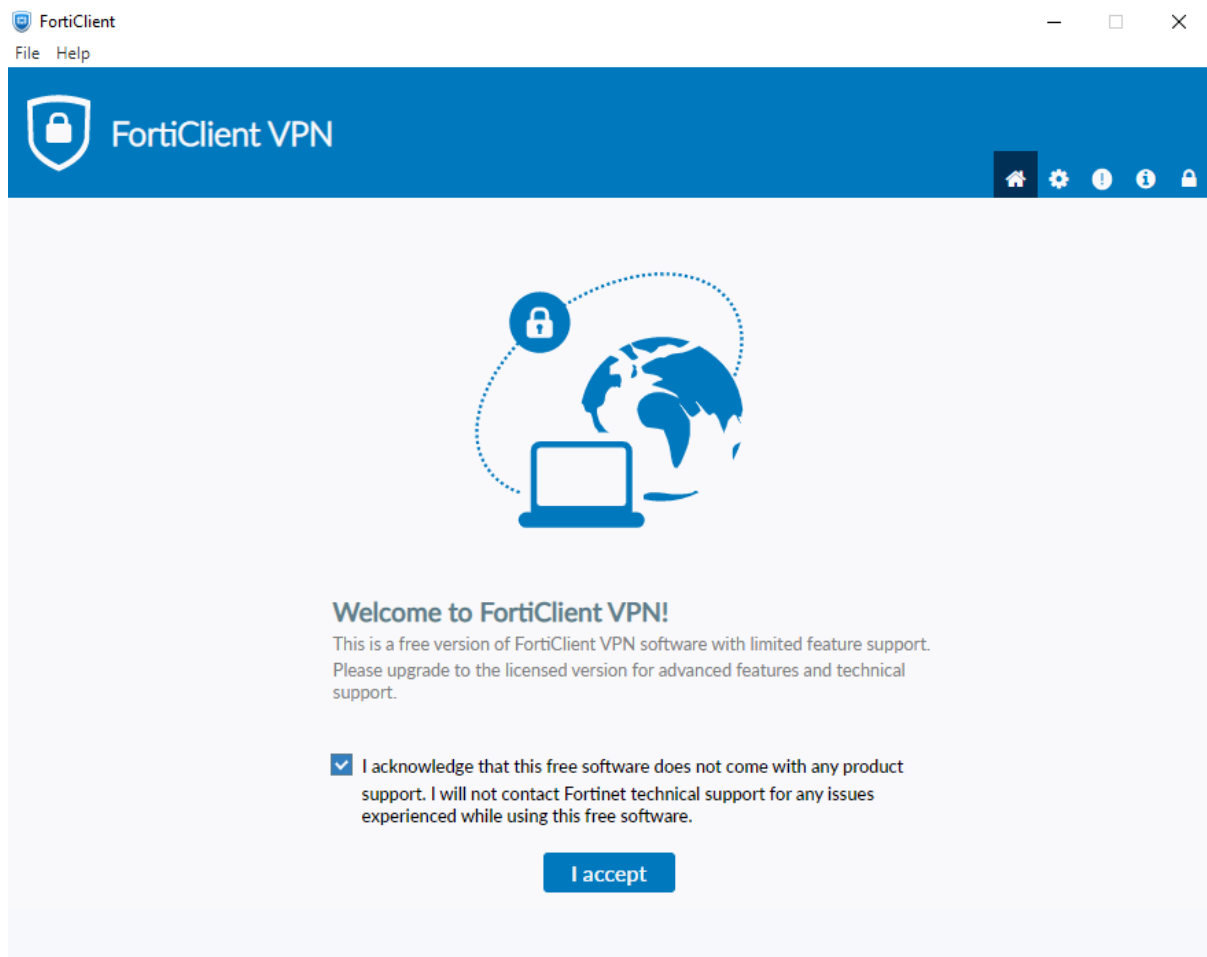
FortiClient

File Help

FortiClient VPN

Welcome to FortiClient VPN!

This is a free version of FortiClient VPN software with limited feature support. Please upgrade to the licensed version for advanced features and technical support.

I acknowledge that this free software does not come with any product support. I will not contact Fortinet technical support for any issues experienced while using this free software.

I accept